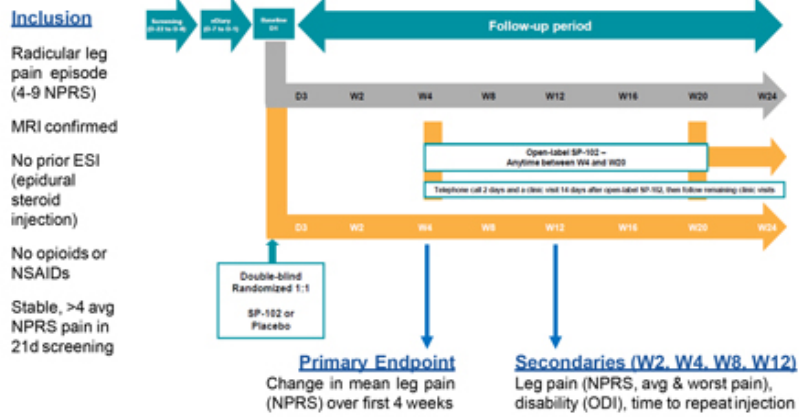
Inclusion

Radicular leg pain episode (4-9 NPRS)

MRI confirmed

No prior ESI (epidural steroid injection)

No opioids or NSAIDs

Stable, >4 avg NPRS pain in 21d screening

Screening (D-33 to D-8)

eDiary (D-7 to D-1)

Baseline D1

Follow-up period

D3 W2 W4 W8 W12 W16 W20 W24

Open-label SP-102 – Anytime between W4 and W20

Telephone call 2 days and a clinic visit 14 days after open-label SP-102, then follow remaining clinic visits

D3 W2 W4 W8 W12 W16 W20 W24

Double-blind Randomized 1:1

SP-102 or Placebo

Primary Endpoint
Change in mean leg pain (NPRS) over first 4 weeks

Secondaries (W2, W4, W8, W12)
Leg pain (NPRS, avg & worst pain), disability (ODI), time to repeat injection